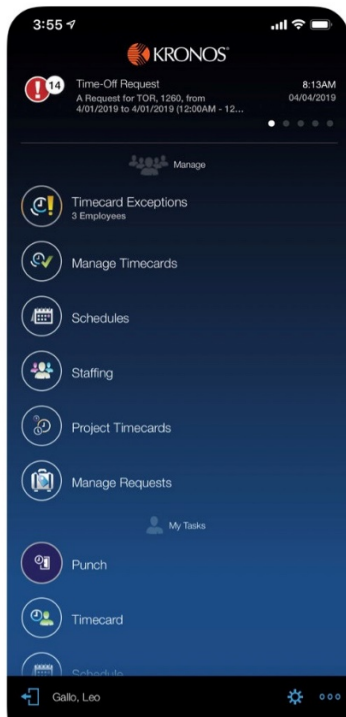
3:55

KRONOS

14 Time-Off Request
A Request for TOR, 1260, from 4/01/2019 to 4/01/2019 (12:00AM - 12...
8:13AM
04/04/2019

Manage

Timecard Exceptions
3 Employees

Manage Timecards

Schedules

Staffing

Project Timecards

Manage Requests

My Tasks

Punch

Timecard

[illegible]

Gallo, Leo